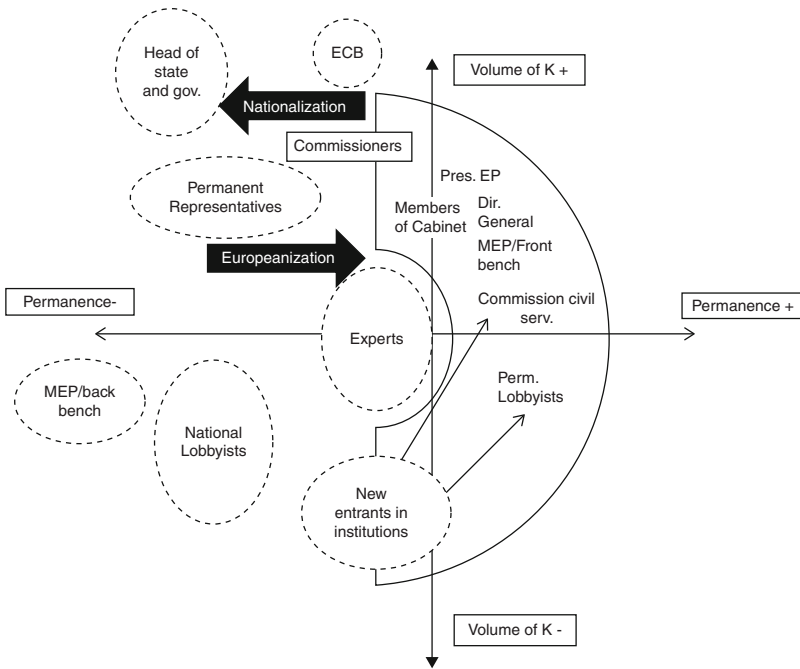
Head of state and gov.

ECB

Volume of K +

Nationalization

Commissioners

Pres. EP

Permanent Representatives

Members of Cabinet

Dir. General

MEP/Front bench

Europeanization

Permanence-

Commission civil serv.

Permanence +

Experts

MEP/back bench

National Lobbyists

Perm. Lobbyists

New entrants in institutions

Volume of K -